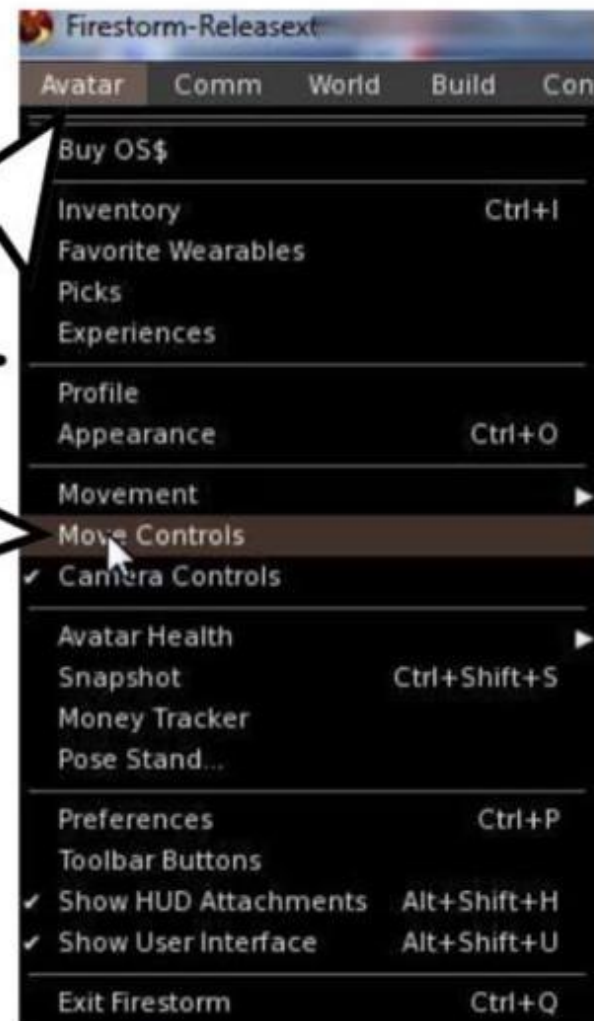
Firestorm-Releasext

Avatar Comm World Build Con

Buy OS$

Inventory Ctrl+I
Favorite Wearables
Picks
Experiences

Profile
Appearance Ctrl+O

Movement
Move Controls
✔ Camera Controls

Avatar Health
Snapshot Ctrl+Shift+S
Money Tracker
Pose Stand...

Preferences Ctrl+P
Toolbar Buttons
✔ Show HUD Attachments Alt+Shift+H
✔ Show User Interface Alt+Shift+U

Exit Firestorm Ctrl+Q